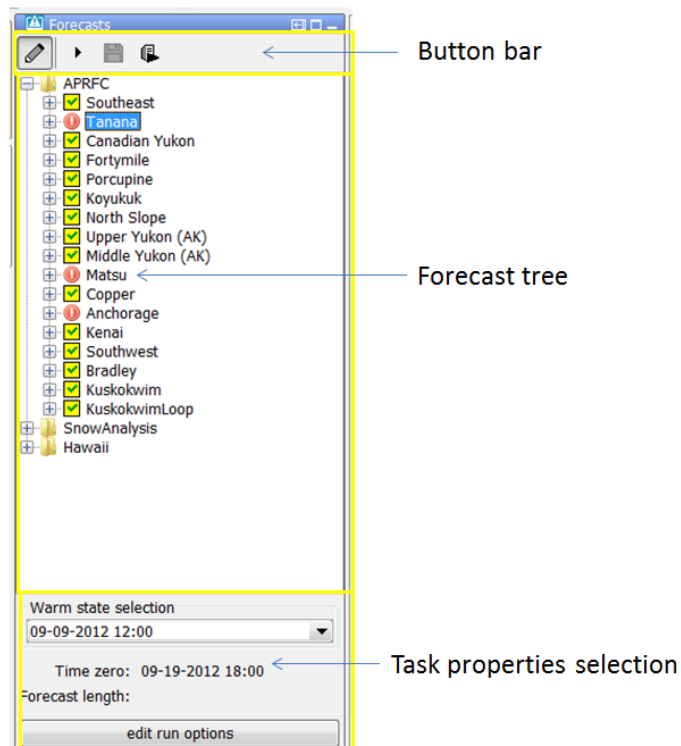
Forecasts

Button bar

APRFC
Southeast
Tanana
Canadian Yukon
Fortymile
Porcupine
Koyukuk
North Slope
Upper Yukon (AK)
Middle Yukon (AK)
Matsu
Copper
Anchorage
Kenai
Southwest
Bradley
Kuskokwim
KuskokwimLoop
SnowAnalysis
Hawaii

Forecast tree

Warm state selection
09-09-2012 12:00

Time zero: 09-19-2012 18:00
Forecast length:

Task properties selection

edit run options